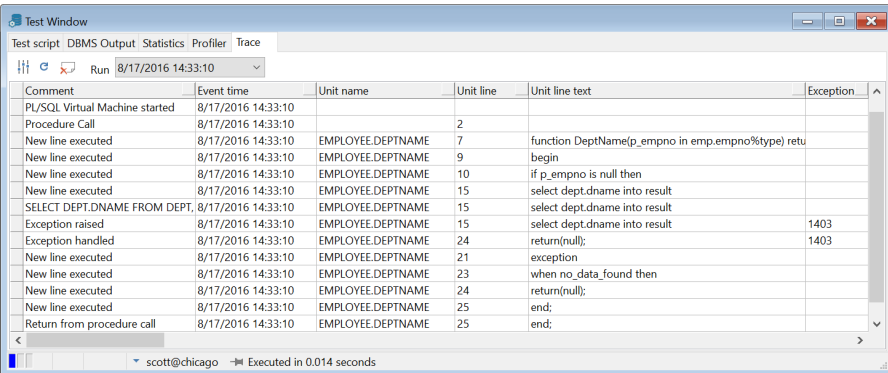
Test Window

Test script | DBMS Output | Statistics | Profiler | Trace

Run 8/17/2016 14:33:10

| Comment | Event time | Unit name | Unit line | Unit line text | Exception |
|---|---|---|---|---|---|
| PL/SQL Virtual Machine started | 8/17/2016 14:33:10 | | | | |
| Procedure Call | 8/17/2016 14:33:10 | | 2 | | |
| New line executed | 8/17/2016 14:33:10 | EMPLOYEE.DEPTNAME | 7 | function DeptName(p_empno in emp.empno%type) retu | |
| New line executed | 8/17/2016 14:33:10 | EMPLOYEE.DEPTNAME | 9 | begin | |
| New line executed | 8/17/2016 14:33:10 | EMPLOYEE.DEPTNAME | 10 | if p_empno is null then | |
| New line executed | 8/17/2016 14:33:10 | EMPLOYEE.DEPTNAME | 15 | select dept.dname into result | |
| SELECT DEPT.DNAME FROM DEPT, | 8/17/2016 14:33:10 | EMPLOYEE.DEPTNAME | 15 | select dept.dname into result | |
| Exception raised | 8/17/2016 14:33:10 | EMPLOYEE.DEPTNAME | 15 | select dept.dname into result | 1403 |
| Exception handled | 8/17/2016 14:33:10 | EMPLOYEE.DEPTNAME | 24 | return(null); | 1403 |
| New line executed | 8/17/2016 14:33:10 | EMPLOYEE.DEPTNAME | 21 | exception | |
| New line executed | 8/17/2016 14:33:10 | EMPLOYEE.DEPTNAME | 23 | when no_data_found then | |
| New line executed | 8/17/2016 14:33:10 | EMPLOYEE.DEPTNAME | 24 | return(null); | |
| New line executed | 8/17/2016 14:33:10 | EMPLOYEE.DEPTNAME | 25 | end; | |
| Return from procedure call | 8/17/2016 14:33:10 | EMPLOYEE.DEPTNAME | 25 | end; | |

scott@chicago Executed in 0.014 seconds